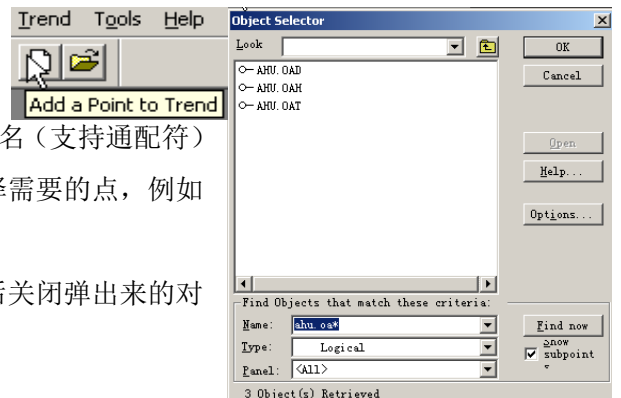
Trend Tools Help

Add a Point to Trend

名（支持通配符）

择需要的点，例如

后关闭弹出来的对

Object Selector

Look

OK

Cancel

AHU.OAD

AHU.OAH

AHU.OAT

Open

Help...

Options...

Find Objects that match these criteria:

Name: ahu.oa*

Type: Logical

Panel: <All>

Find now

Show subpoint

3 Object(s) Retrieved